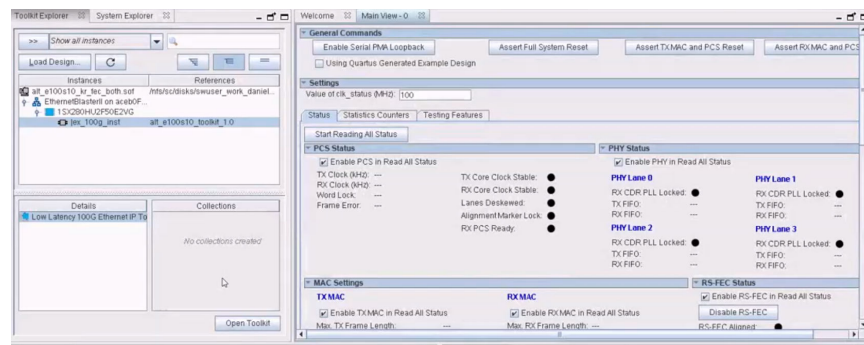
Toolkit Explorer ⊠ System Explorer ⊠

>> Show all instances

Load Design... C

| Instances | References |
|---|---|
| alt_e100s10_kr_fec_both.sof | /nfs/sc/disks/swuser_work_daniel... |
| EthernetBlasterII on acebOF... | |
| 1SX280HU2F50E2VG | |
| jex_100g_inst | alt_e100s10_toolkit_1.0 |

Details

Low Latency 100G Ethernet IP To

Collections

No collections created

Open Toolkit

Welcome ⊠ Main View - 0 ⊠

General Commands

Enable Serial PMA Loopback

Assert Full System Reset

Assert TX MAC and PCS Reset

Assert RX MAC and PCS

Using Quartus Generated Example Design

Settings

Value of clk_status (MHz): 100

Status Statistics Counters Testing Features

Start Reading All Status

PCS Status

Enable PCS in Read All Status

TX Clock (kHz): ---

RX Clock (kHz): ---

Word Lock: ---

Frame Error: ---

TX Core Clock Stable:

RX Core Clock Stable:

Lanes Deskewed:

Alignment Marker Lock:

RX PCS Ready:

PHY Status

Enable PHY in Read All Status

PHY Lane 0

RX CDR PLL Locked:

TX FIFO: ---

RX FIFO: ---

PHY Lane 1

RX CDR PLL Locked:

TX FIFO: ---

RX FIFO: ---

PHY Lane 2

RX CDR PLL Locked:

TX FIFO: ---

RX FIFO: ---

PHY Lane 3

RX CDR PLL Locked:

TX FIFO: ---

RX FIFO: ---

MAC Settings

TX MAC

Enable TX MAC in Read All Status

Max. TX Frame Length: ---

RX MAC

Enable RX MAC in Read All Status

Max. RX Frame Length: ---

RS-FEC Status

Enable RS-FEC in Read All Status

Disable RS-FEC

RS-FEC Aligned: